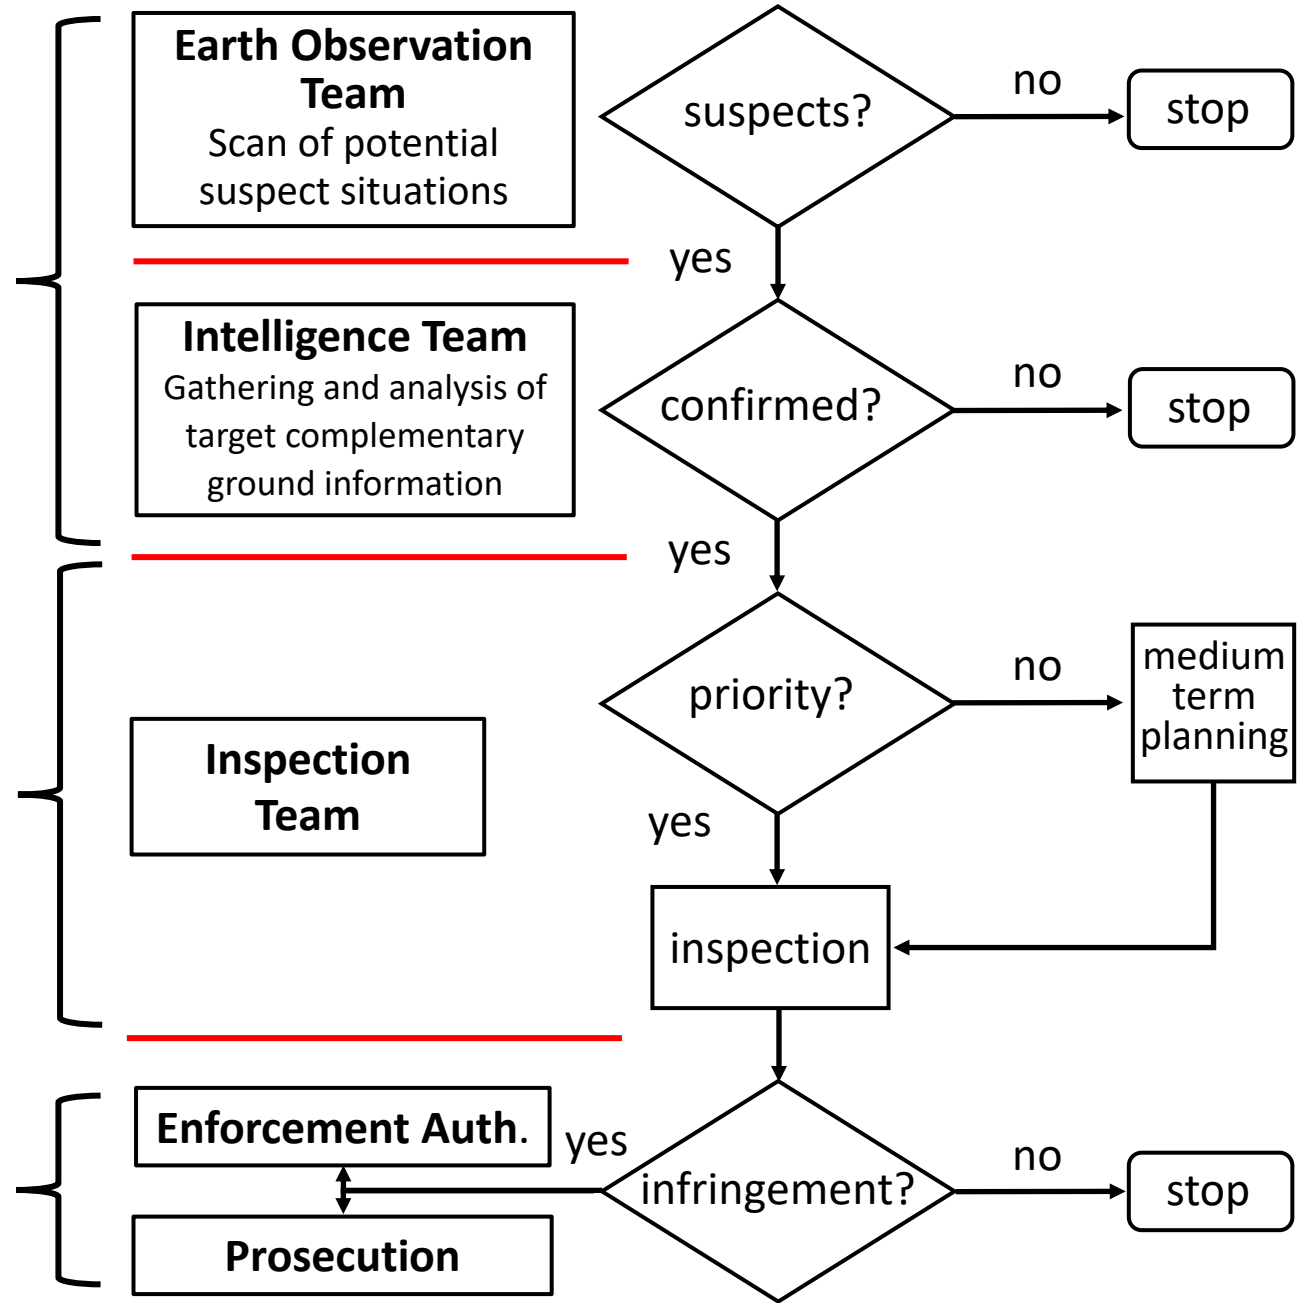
Earth Observation Team
Scan of potential suspect situations

suspects?

no

stop

yes

Intelligence Team
Gathering and analysis of target complementary ground information

confirmed?

no

stop

yes

priority?

no

medium term planning

Inspection Team

yes

inspection

Enforcement Auth.

yes

infringement?

no

stop

Prosecution